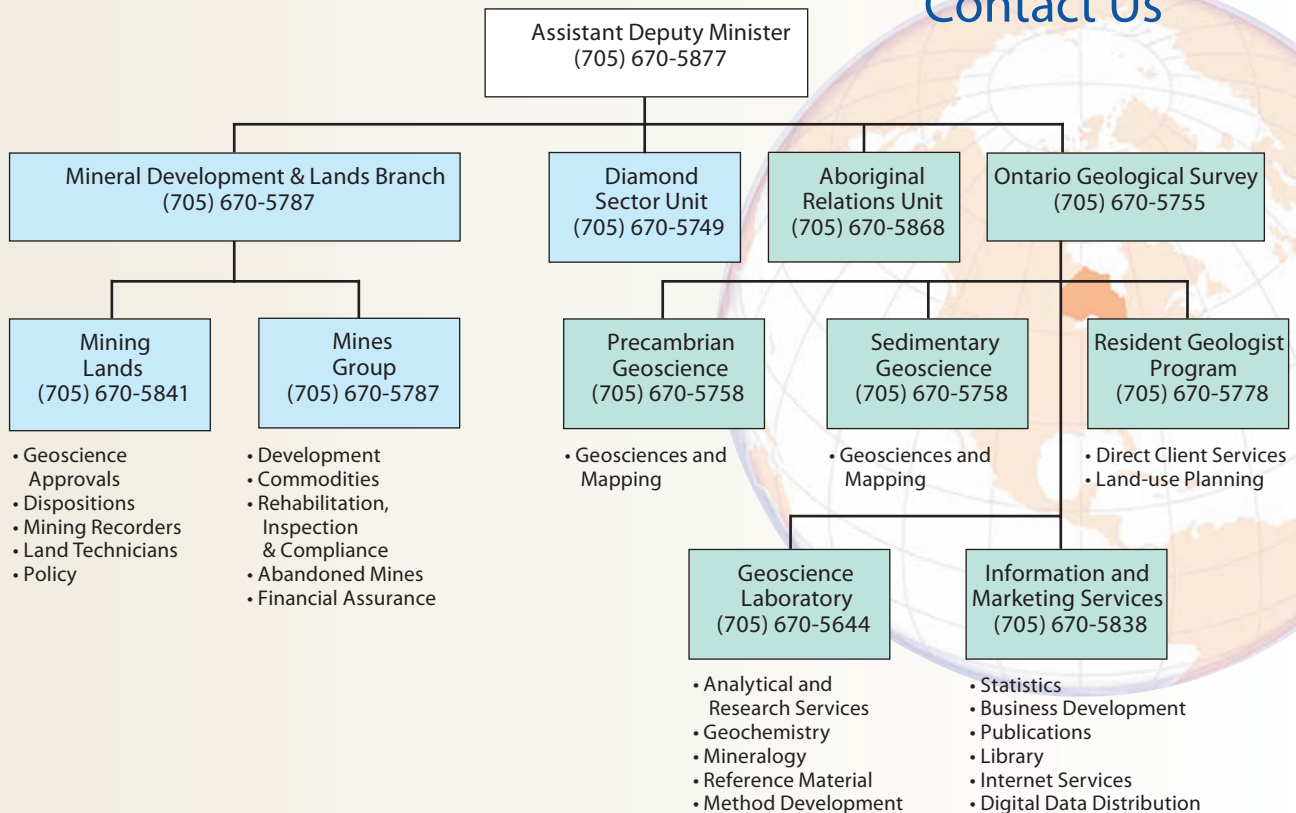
Contact Us

Assistant Deputy Minister
(705) 670-5877

Mineral Development & Lands Branch
(705) 670-5787

Diamond Sector Unit
(705) 670-5749

Aboriginal Relations Unit
(705) 670-5868

Ontario Geological Survey
(705) 670-5755

Mining Lands
(705) 670-5841

• Geoscience Approvals
• Dispositions
• Mining Recorders
• Land Technicians
• Policy

Mines Group
(705) 670-5787

• Development
• Commodities
• Rehabilitation, Inspection & Compliance
• Abandoned Mines
• Financial Assurance

Precambrian Geoscience
(705) 670-5758

• Geosciences and Mapping

Sedimentary Geoscience
(705) 670-5758

• Geosciences and Mapping

Resident Geologist Program
(705) 670-5778

• Direct Client Services
• Land-use Planning

Geoscience Laboratory
(705) 670-5644

• Analytical and Research Services
• Geochemistry
• Mineralogy
• Reference Material
• Method Development

Information and Marketing Services
(705) 670-5838

• Statistics
• Business Development
• Publications
• Library
• Internet Services
• Digital Data Distribution